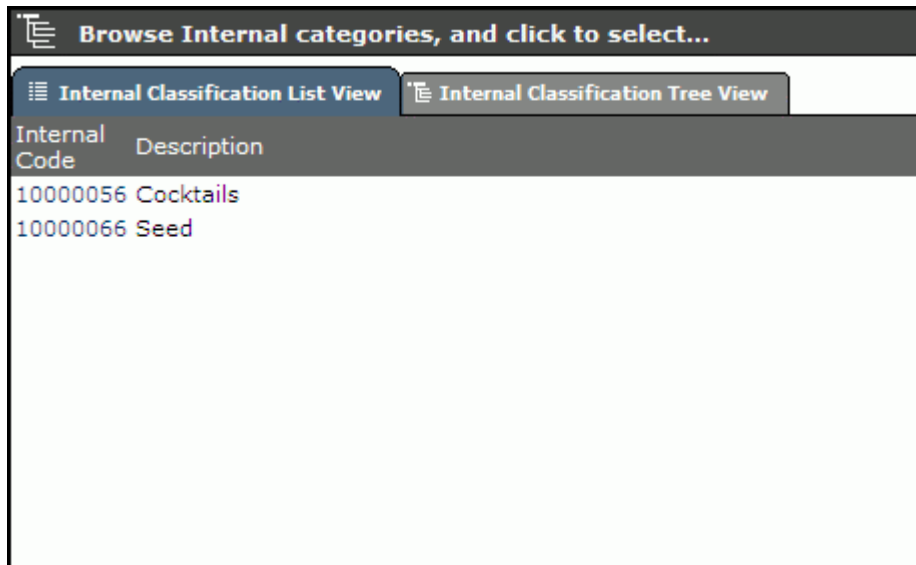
Browse Internal categories, and click to select...

Internal Classification List View | Internal Classification Tree View

| Internal Code | Description |
|---|---|
| 10000056 | Cocktails |
| 10000066 | Seed |